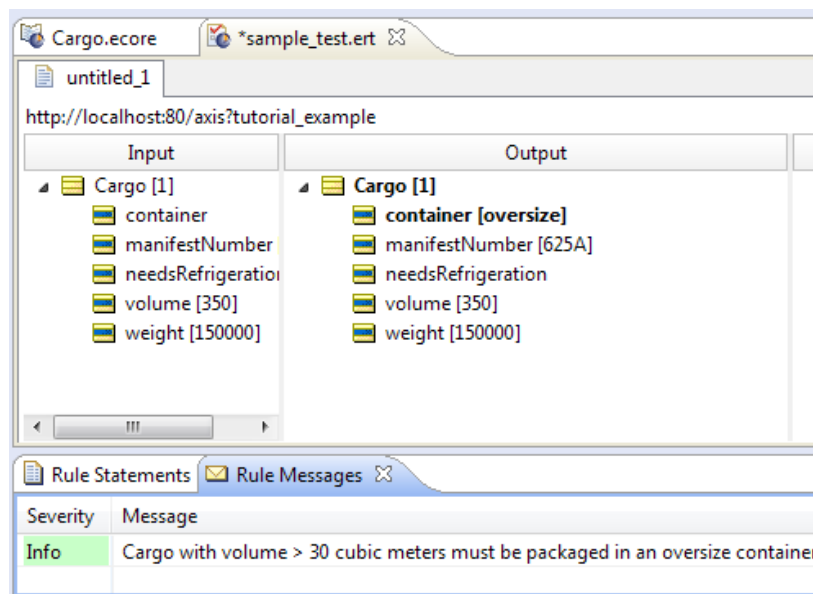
Cargo.ecore *sample_test.ert ☒

untitled_1

http://localhost:80/axis?tutorial_example

| Input | Output |
|---|---|
| Cargo [1] | **Cargo [1]** |
| container | **container [oversize]** |
| manifestNumber | manifestNumber [625A] |
| needsRefrigeratio | needsRefrigeration |
| volume [350] | volume [350] |
| weight [150000] | weight [150000] |

III

Rule Statements Rule Messages ☒

| Severity | Message |
|---|---|
| Info | Cargo with volume > 30 cubic meters must be packaged in an oversize containe |